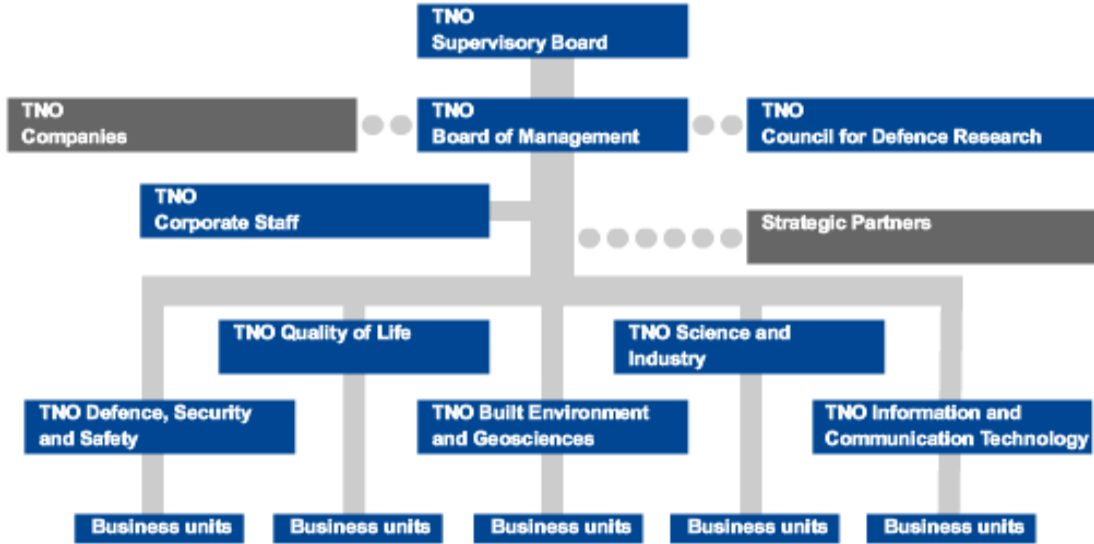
TNO
Supervisory Board

TNO
Companies

TNO
Board of Management

TNO
Council for Defence Research

TNO
Corporate Staff

Strategic Partners

TNO Quality of Life

TNO Science and Industry

TNO Defence, Security and Safety

TNO Built Environment and Geosciences

TNO Information and Communication Technology

Business units

Business units

Business units

Business units

Business units